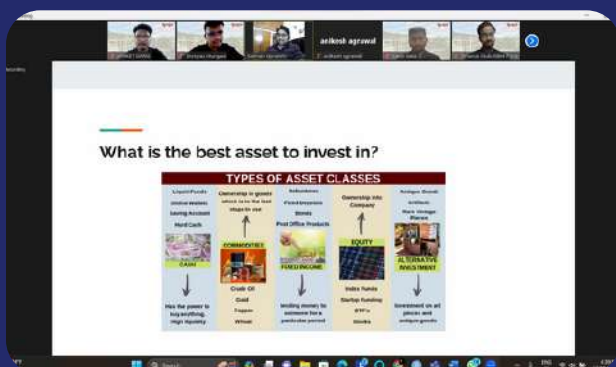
aniketh agrawal

What is the best asset to invest in?

TYPES OF ASSET CLASSES

| | | | | |
|---|---|---|---|---|
| Liquid Funds | Ownership in goods which is in the best shape to use | Debentures | Ownership into Company | Antique Goods |
| Saving Account | | Fixed Deposits | | Artifacts |
| Hard Cash | | Bonds | | Rare Vintage Pieces |
| | | Post Office Products | | |
| CASH | COMMODITIES | FIXED INCOME | EQUITY | ALTERNATIVE INVESTMENT |
| Has the power to buy anything, High liquidity | Crude Oil | lending money to someone for a particular period | Index Funds | Investment on art pieces and antique goods |
| | Gold | | Startup Funding | |
| | Copper | | ETF's | |
| | Wheat | | Stocks | |